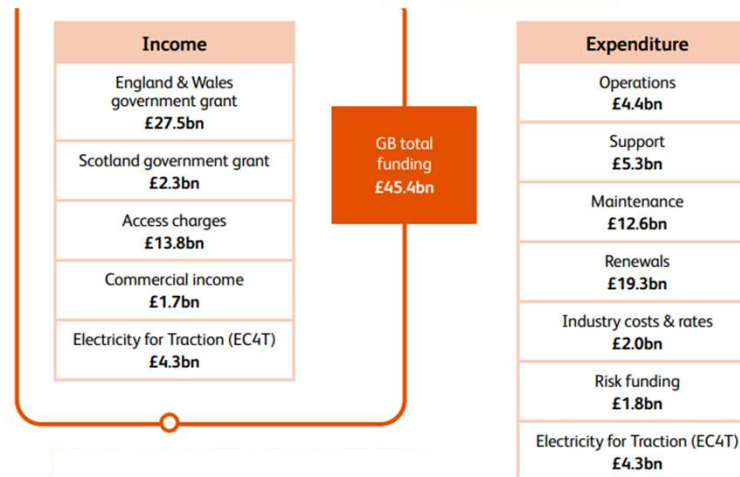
Income

England & Wales government grant
£27.5bn

Scotland government grant
£2.3bn

Access charges
£13.8bn

Commercial income
£1.7bn

Electricity for Traction (EC4T)
£4.3bn

GB total funding
£45.4bn

Expenditure

Operations
£4.4bn

Support
£5.3bn

Maintenance
£12.6bn

Renewals
£19.3bn

Industry costs & rates
£2.0bn

Risk funding
£1.8bn

Electricity for Traction (EC4T)
£4.3bn